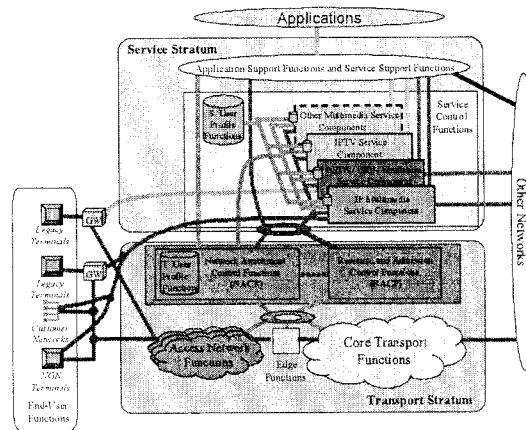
Applications

Service Stratum

Application Support Functions and Service Support Functions

S. User Profile Functions

Other Multimedia Service Components

IPTV Service Component

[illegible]

IP Multimedia Service Component

Service Control Functions

Other Networks

GW

GW

Legacy Terminals

Legacy Terminals

Customer Networks

NGN Terminals

End-User Functions

T. User Profile Functions

Network Attachment Control Functions (NACF)

Resource and Admission Control Functions (RACF)

Access Network Functions

Edge Functions

Core Transport Functions

Transport Stratum